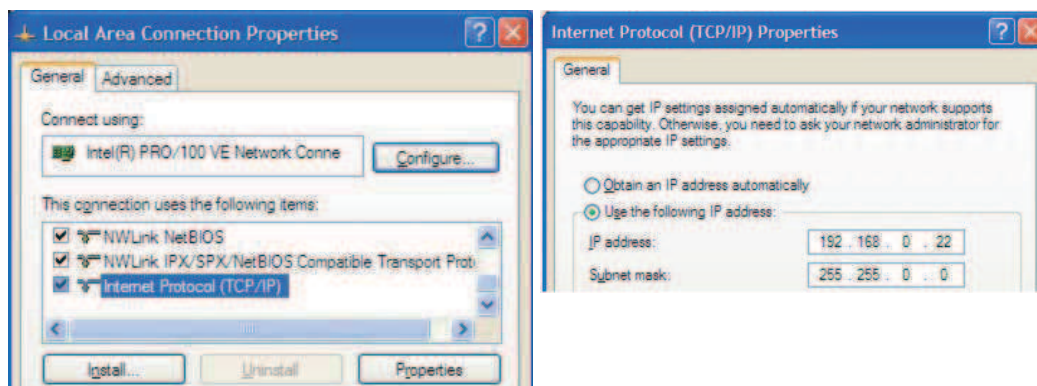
Local Area Connection Properties

General | Advanced

Connect using:

Intel(R) PRO/100 VE Network Conne

Configure...

This connection uses the following items:

NWLink NetBIOS

NWLink IPX/SPX/NetBIOS Compatible Transport Prot

Internet Protocol (TCP/IP)

Install... | Uninstall | Properties

Internet Protocol (TCP/IP) Properties

General

You can get IP settings assigned automatically if your network supports this capability. Otherwise, you need to ask your network administrator for the appropriate IP settings.

Obtain an IP address automatically

Use the following IP address:

IP address: 192 . 168 . 0 . 22

Subnet mask: 255 . 255 . 0 . 0